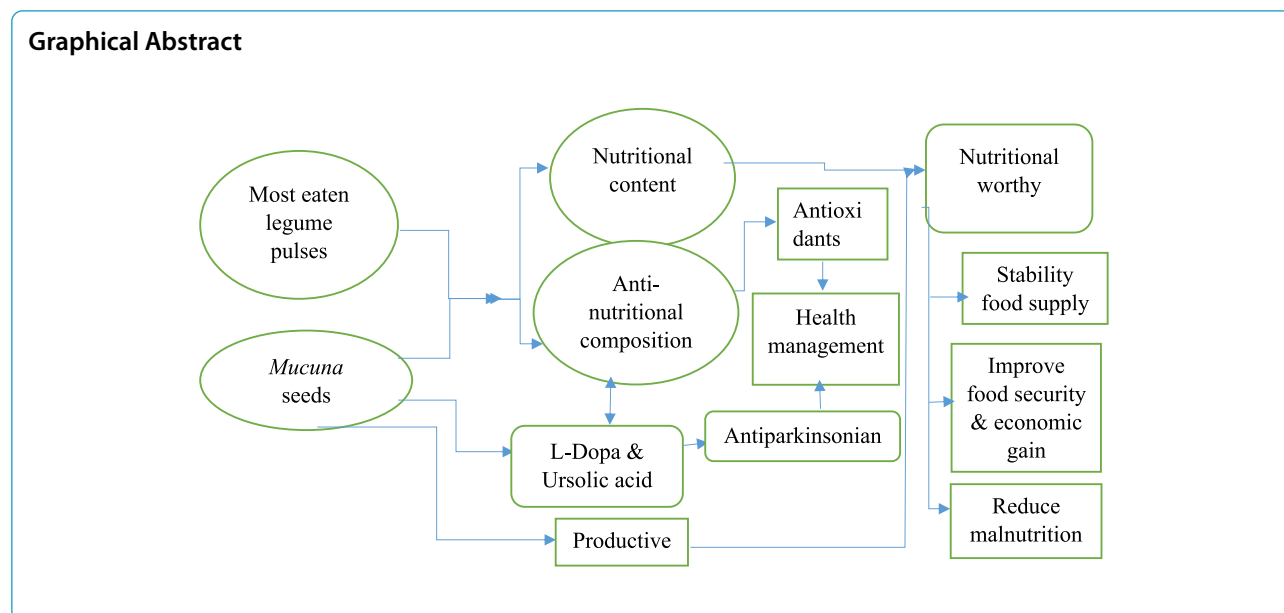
Graphical Abstract

Most eaten legume pulses

Mucuna seeds

Nutritional content

Anti-nutritional composition

L-Dopa & Ursolic acid

Productive

Antioxi dants

Health management

Antiparkinsonian

Nutritional worthy

Stability food supply

Improve food security & economic gain

Reduce malnutrition